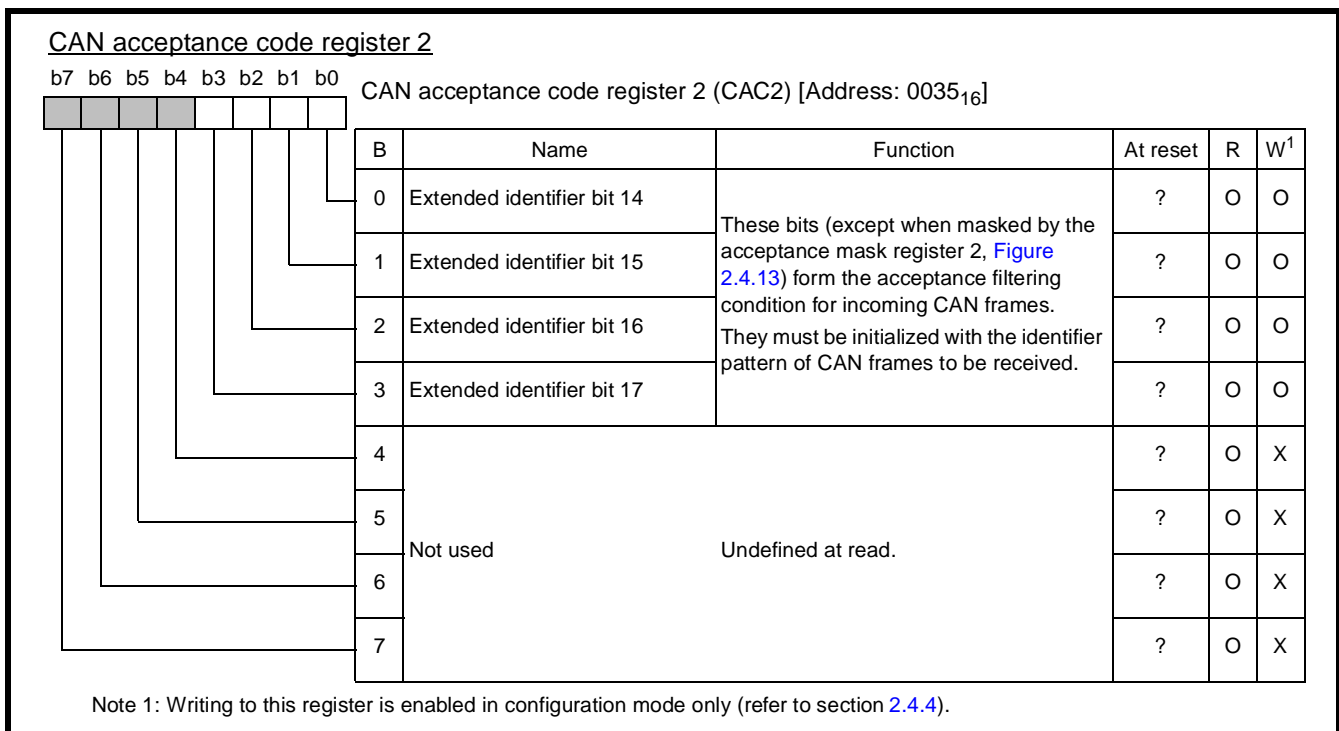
CAN acceptance code register 2

b7 b6 b5 b4 b3 b2 b1 b0

CAN acceptance code register 2 (CAC2) [Address: $0035_{16}$]

| B | Name | Function | At reset | R | W$^1$ |
|---|---|---|---|---|---|
| 0 | Extended identifier bit 14 | These bits (except when masked by the acceptance mask register 2, Figure 2.4.13) form the acceptance filtering condition for incoming CAN frames. They must be initialized with the identifier pattern of CAN frames to be received. | ? | O | O |
| 1 | Extended identifier bit 15 | | ? | O | O |
| 2 | Extended identifier bit 16 | | ? | O | O |
| 3 | Extended identifier bit 17 | | ? | O | O |
| 4 | Not used | Undefined at read. | ? | O | X |
| 5 | | | ? | O | X |
| 6 | | | ? | O | X |
| 7 | | | ? | O | X |

Note 1: Writing to this register is enabled in configuration mode only (refer to section 2.4.4).